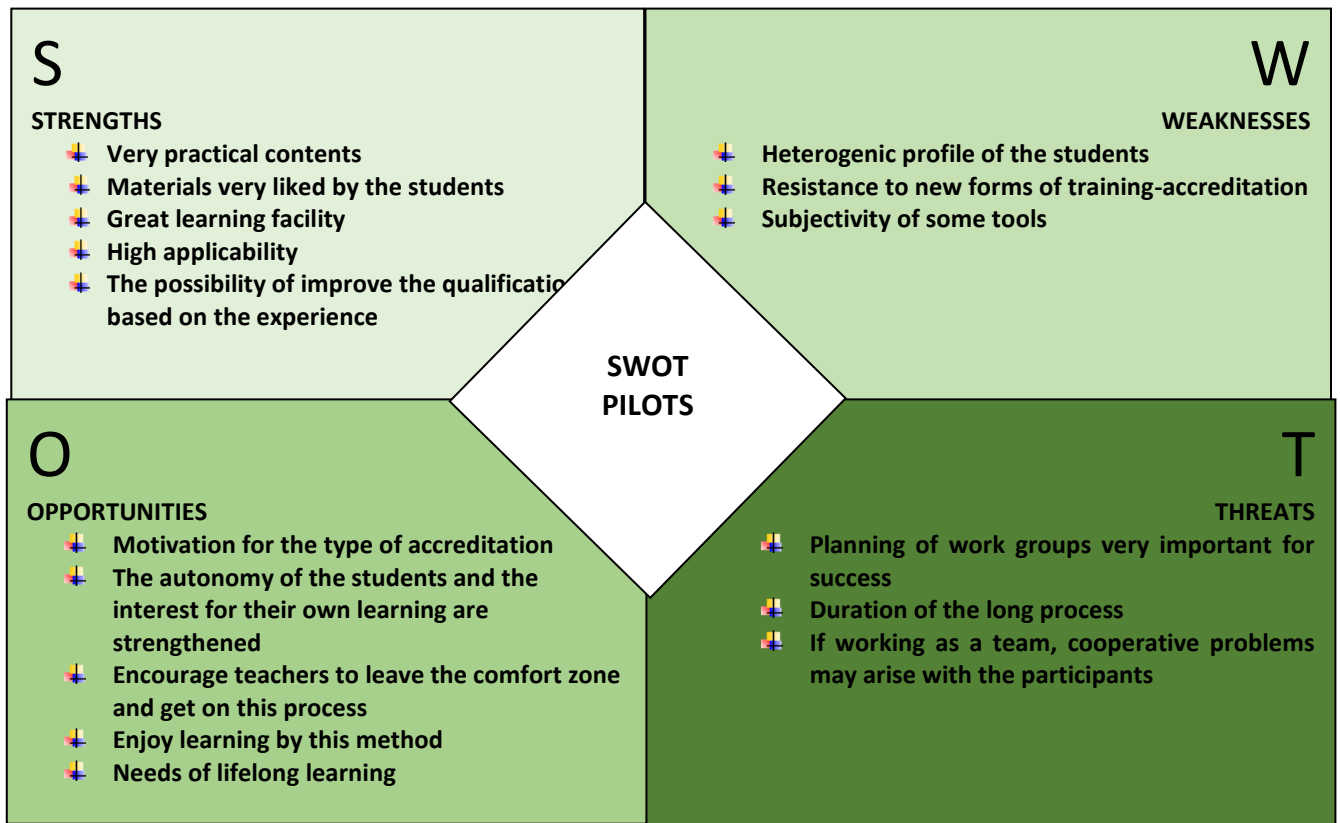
S

STRENGTHS

- Very practical contents
- Materials very liked by the students
- Great learning facility
- High applicability
- The possibility of improve the qualificatio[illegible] based on the experience

W

WEAKNESSES

- Heterogenic profile of the students
- Resistance to new forms of training-accreditation
- Subjectivity of some tools

SWOT PILOTS

O

OPPORTUNITIES

- Motivation for the type of accreditation
- The autonomy of the students and the interest for their own learning are strengthened
- Encourage teachers to leave the comfort zone and get on this process
- Enjoy learning by this method
- Needs of lifelong learning

T

THREATS

- Planning of work groups very important for success
- Duration of the long process
- If working as a team, cooperative problems may arise with the participants